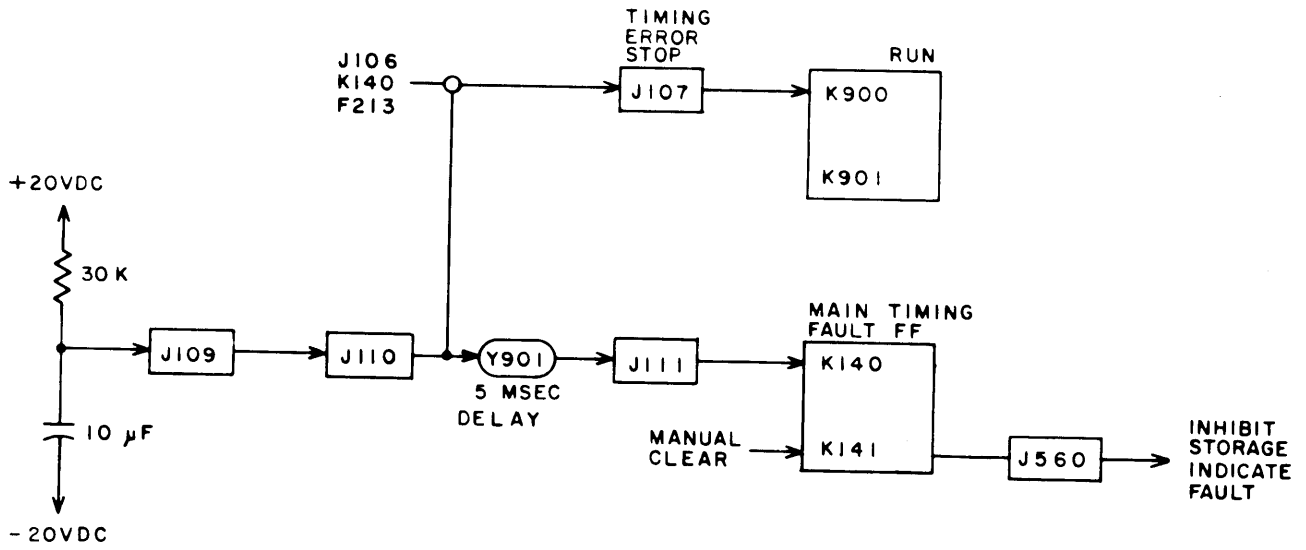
TIMING ERROR STOP

RUN

J106
K140
F213

J107

K900

K901

+20VDC

30 K

J109

J110

Y901

5 MSEC DELAY

J111

MAIN TIMING FAULT FF

K140

K141

MANUAL CLEAR

J560

INHIBIT STORAGE INDICATE FAULT

10 $\mu$F

-20VDC